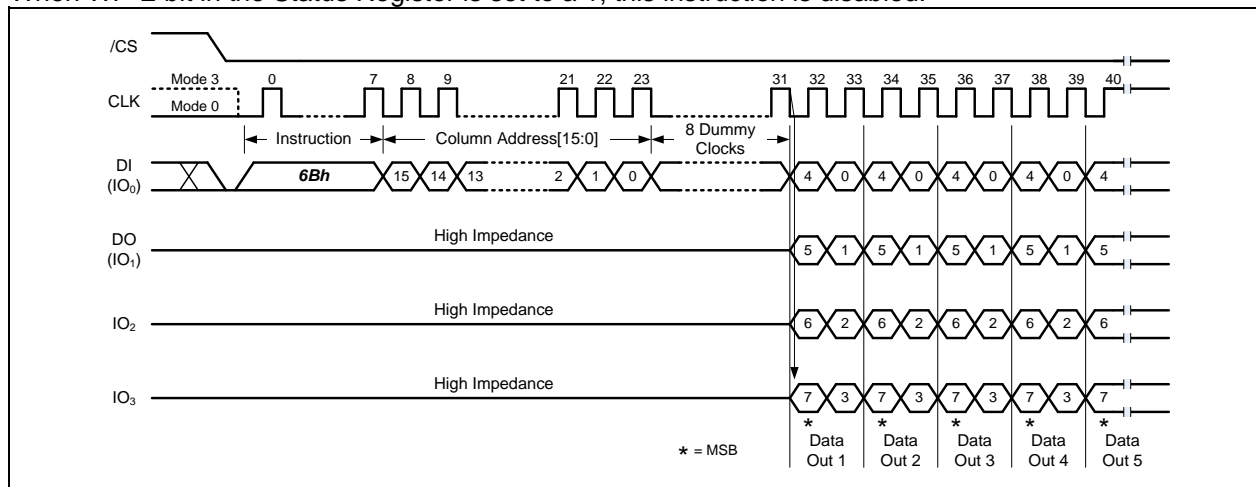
When WP-E bit in the Status Register is set to a 1, this instruction is disabled.

/CS

CLK Mode 3 Mode 0 0 7 8 9 21 22 23 31 32 33 34 35 36 37 38 39 40

Instruction Column Address[15:0] 8 Dummy Clocks

DI ($IO_0$) 6Bh 15 14 13 2 1 0 4 0 4 0 4 0 4 0 4

DO ($IO_1$) High Impedance 5 1 5 1 5 1 5 1 5

$IO_2$ High Impedance 6 2 6 2 6 2 6 2 6

$IO_3$ High Impedance 7 3 7 3 7 3 7 3 7

* = MSB

* Data Out 1 * Data Out 2 * Data Out 3 * Data Out 4 * Data Out 5